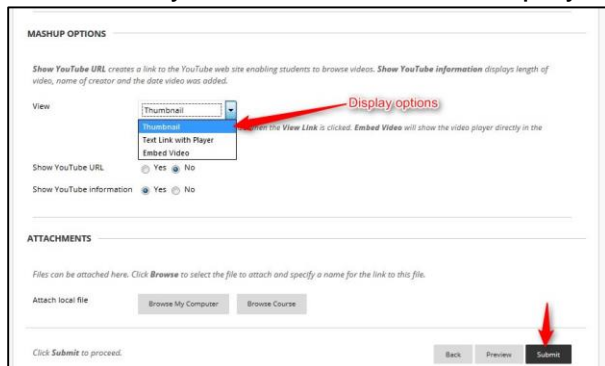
MASHUP OPTIONS

**Show YouTube URL** creates a link to the YouTube web site enabling students to browse videos. **Show YouTube information** displays length of video, name of creator and the date video was added.

View
Thumbnail
Thumbnail
Text Link with Player
Embed Video
Display options
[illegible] when the **View Link** is clicked. **Embed Video** will show the video player directly in the

Show YouTube URL Yes No

Show YouTube information Yes No

ATTACHMENTS

Files can be attached here. Click **Browse** to select the file to attach and specify a name for the link to this file.

Attach local file Browse My Computer Browse Course

Click **Submit** to proceed.

Back Preview Submit